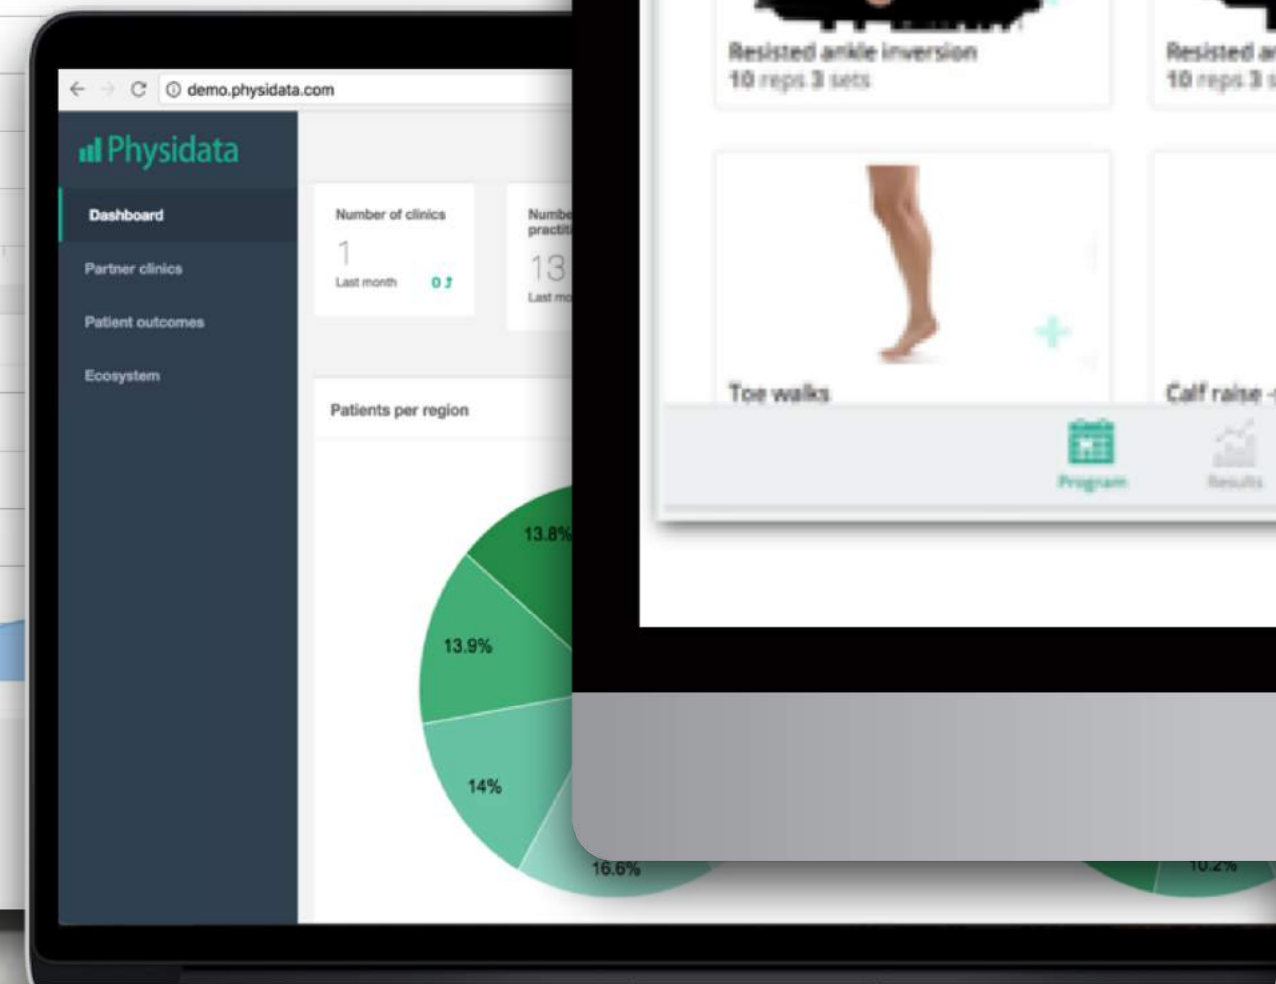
demo.physidata.com

Physidata

Dashboard

Partner clinics

Patient outcomes

Ecosystem

Number of clinics
1
Last month 0

Numbe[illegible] practiti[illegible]
13
Last mo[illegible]

Patients per region

13.8%
13.9%
14%
16.6%
10.2%

Resisted ankle inversion
10 reps 3 sets

Resisted a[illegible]
10 reps 3 s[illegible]

Toe walks

Calf raise -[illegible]

Program

Results